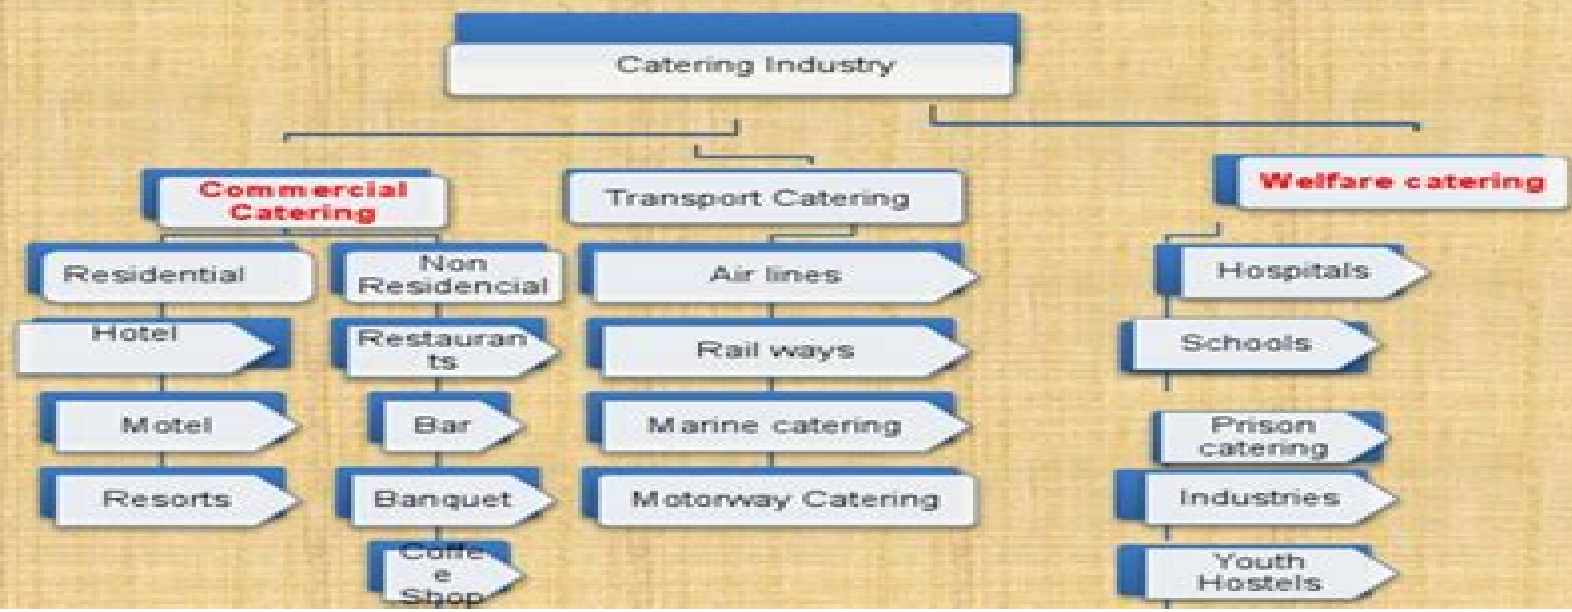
Catering Industry

Commercial Catering

Residential

Hotel

Motel

Resorts

Non Residencial

Restaurants

Bar

Banquet

Coffee Shop

Transport Catering

Air lines

Rail ways

Marine catering

Motorway Catering

Welfare catering

Hospitals

Schools

Prison catering

Industries

Youth Hostels